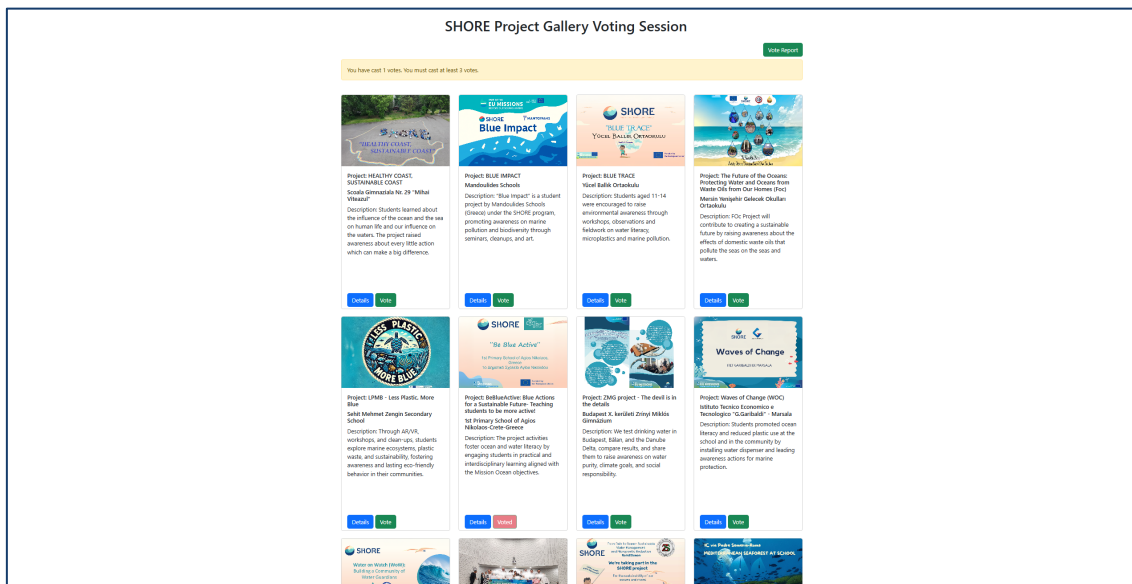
SHORE Project Gallery Voting Session

Vote Report

You have cast 1 votes. You must cast at least 3 votes.

"HEALTHY COAST, SUSTAINABLE COAST"

Project: HEALTHY COAST, SUSTAINABLE COAST
Scoala Gimnaziala Nr. 29 "Mihai Viteazul"
Description: Students learned about the influence of the ocean and the sea on human life and our influence on the waters. The project raised awareness about every little action which can make a big difference.

Details Vote

EU MISSIONS
SHORE
Blue Impact

Project: BLUE IMPACT
Mandoulides Schools
Description: "Blue Impact" is a student project by Mandoulides Schools (Greece) under the SHORE program, promoting awareness on marine pollution and biodiversity through seminars, cleanups, and art.

Details Vote

SHORE
"BLUE TRACE"
YÜCEL BALLIK ORTAOKULU

Project: BLUE TRACE
Yücel Ballık Ortaokulu
Description: Students aged 11-14 were encouraged to raise environmental awareness through workshops, observations and fieldwork on water literacy, microplastics and marine pollution.

Details Vote

Project: The Future of the Oceans: Protecting Water and Oceans from Waste Oils from Our Homes (Foc)
Mersin Yenişehir Gelecek Okulları Ortaokulu
Description: FOc Project will contribute to creating a sustainable future by raising awareness about the effects of domestic waste oils that pollute the seas on the seas and waters.

Details Vote

LESS PLASTIC MORE BLUE

Project: LPMB - Less Plastic, More Blue
Sehit Mehmet Zengin Secondary School
Description: Through AR/VR, workshops, and clean-ups, students explore marine ecosystems, plastic waste, and sustainability, fostering awareness and lasting eco-friendly behavior in their communities.

Details Vote

SHORE
"Be Blue Active"

Project: BeBlueActive: Blue Actions for a Sustainable Future- Teaching students to be more active!
1st Primary School of Agios Nikolaos-Crete-Greece
Description: The project activities foster ocean and water literacy by engaging students in practical and interdisciplinary learning aligned with the Mission Ocean objectives.

Details Voted

Project: ZMG project - The devil is in the details
Budapest X. kerületi Zrínyi Miklós Gimnázium
Description: We test drinking water in Budapest, Bălan, and the Danube Delta, compare results, and share them to raise awareness on water purity, climate goals, and social responsibility.

Details Vote

SHORE
Waves of Change

Project: Waves of Change (WOC)
Istituto Tecnico Economico e Tecnologico "G.Garibaldi" - Marsala
Description: Students promoted ocean literacy and reduced plastic use at the school and in the community by installing water dispenser and leading awareness actions for marine protection.

Details Vote

SHORE
Water on Watch (WoW): Building a Community of Water Guardians

SHORE
We're taking part in the SHORE project

MEDITERRANEAN SEAFOREST AT SCHOOL